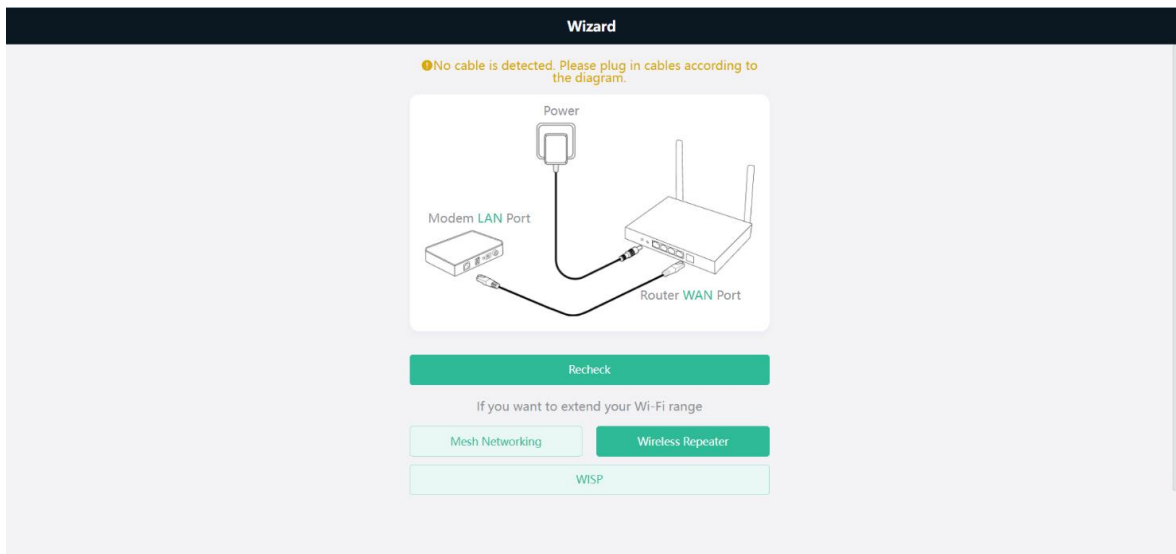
Wizard

No cable is detected. Please plug in cables according to the diagram.

Power

Modem LAN Port

Router WAN Port

Recheck

If you want to extend your Wi-Fi range

Mesh Networking

Wireless Repeater

WISP